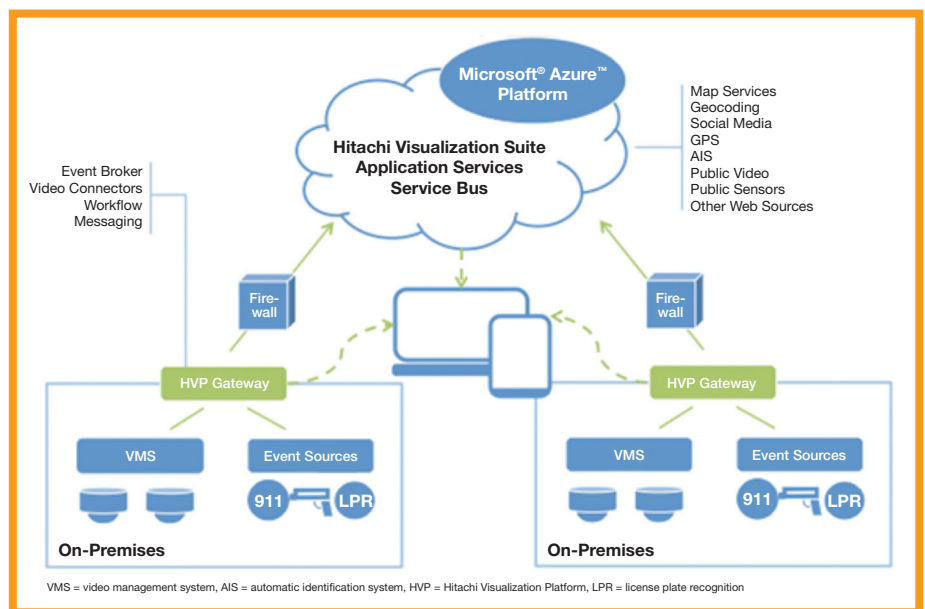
Microsoft® Azure™ Platform

Hitachi Visualization Suite
Application Services
Service Bus

Map Services
Geocoding
Social Media
GPS
AIS
Public Video
Public Sensors
Other Web Sources

Event Broker
Video Connectors
Workflow
Messaging

Firewall

Firewall

HVP Gateway

HVP Gateway

VMS

Event Sources

911

LPR

On-Premises

VMS

Event Sources

911

LPR

On-Premises

VMS = video management system, AIS = automatic identification system, HVP = Hitachi Visualization Platform, LPR = license plate recognition